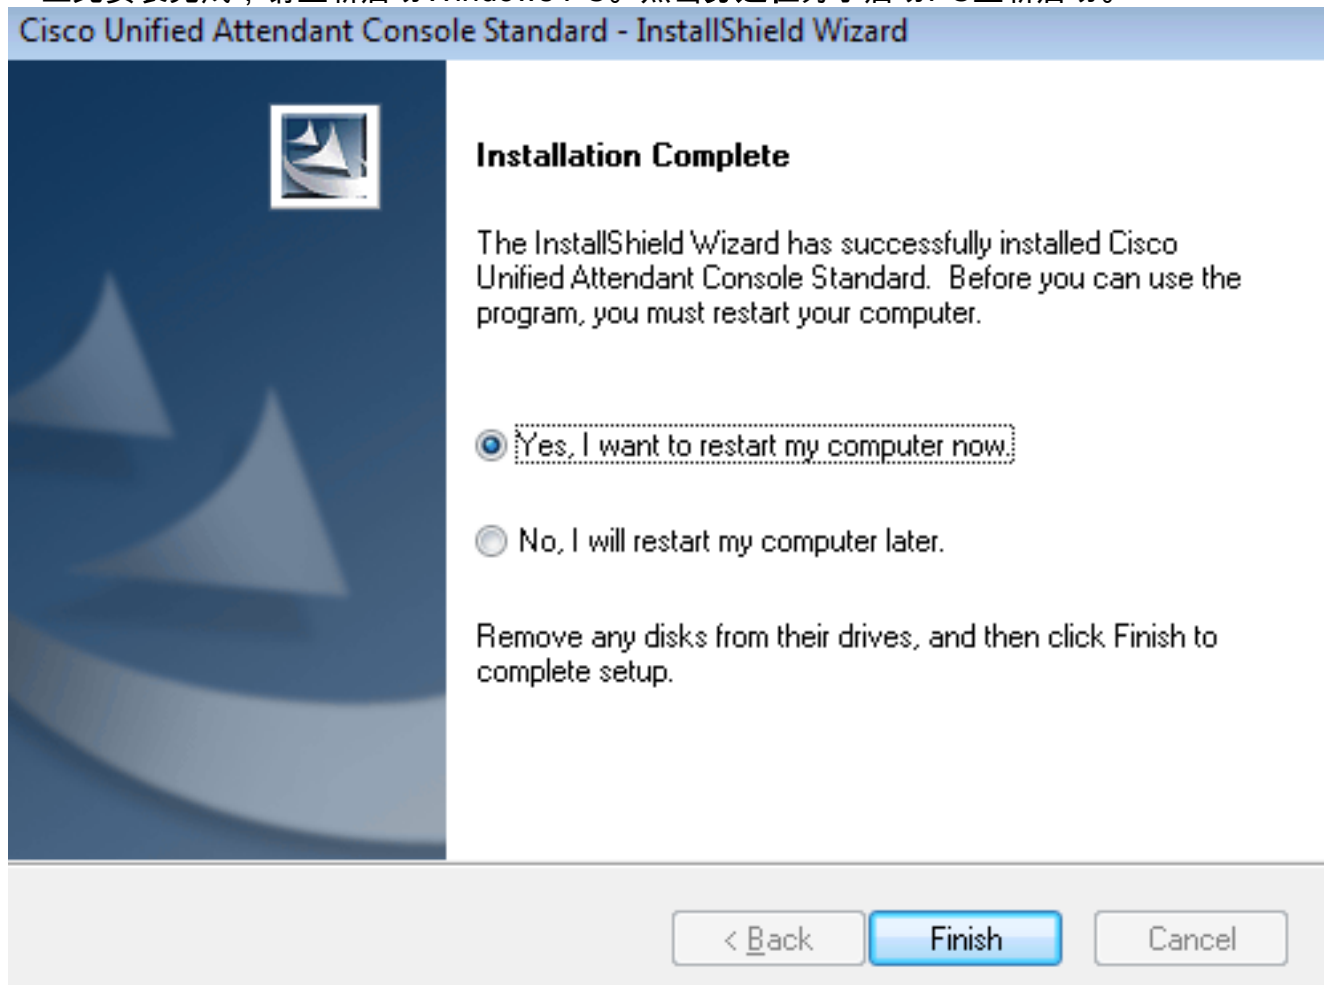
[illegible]

Cisco Unified Attendant Console Standard - InstallShield Wizard

Installation Complete

The InstallShield Wizard has successfully installed Cisco Unified Attendant Console Standard. Before you can use the program, you must restart your computer.

Yes, I want to restart my computer now.

No, I will restart my computer later.

Remove any disks from their drives, and then click Finish to complete setup.

< Back

Finish

Cancel